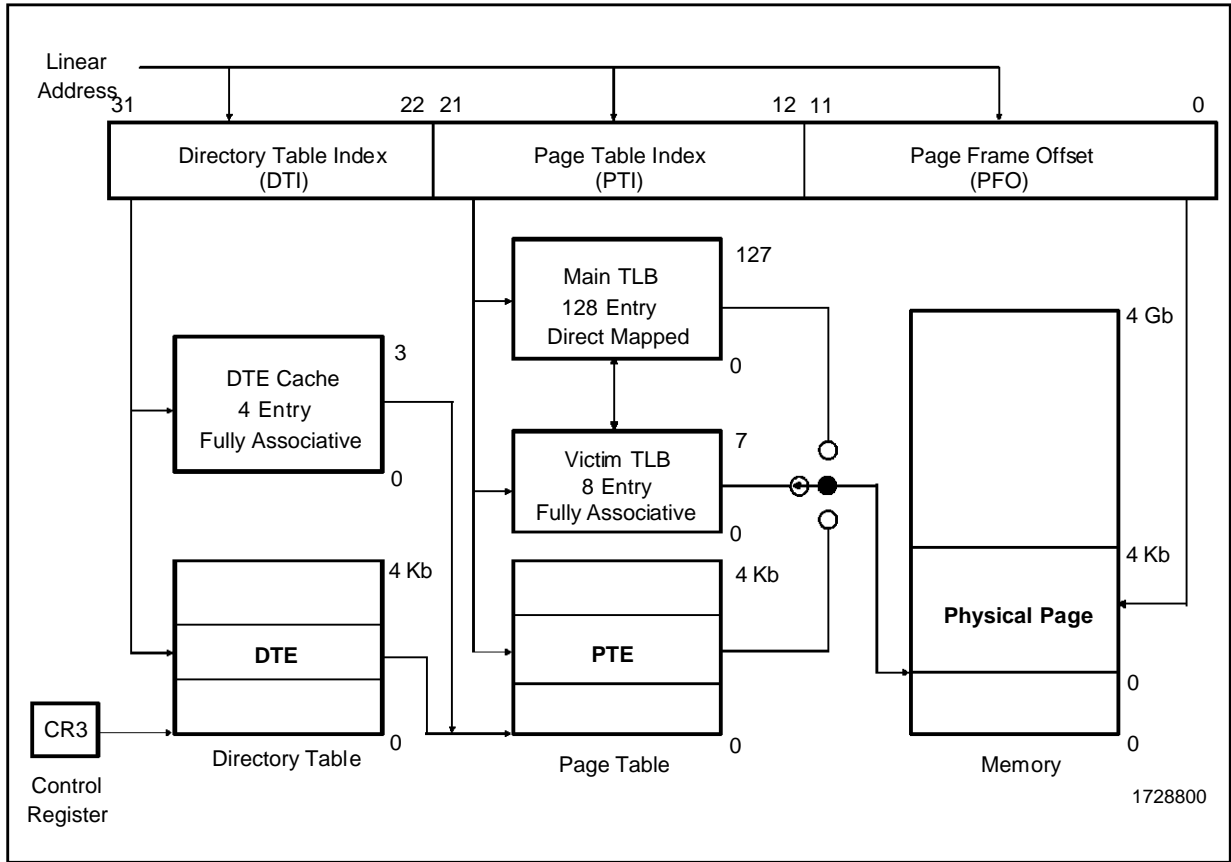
Linear Address

31 22 21 12 11 0

Directory Table Index (DTI)

Page Table Index (PTI)

Page Frame Offset (PFO)

Main TLB 128 Entry Direct Mapped

127

0

DTE Cache 4 Entry Fully Associative

3

0

Victim TLB 8 Entry Fully Associative

7

0

4 Gb

4 Kb

Physical Page

0

0

4 Kb

DTE

0

4 Kb

PTE

0

CR3

Control Register

Directory Table

Page Table

Memory

1728800